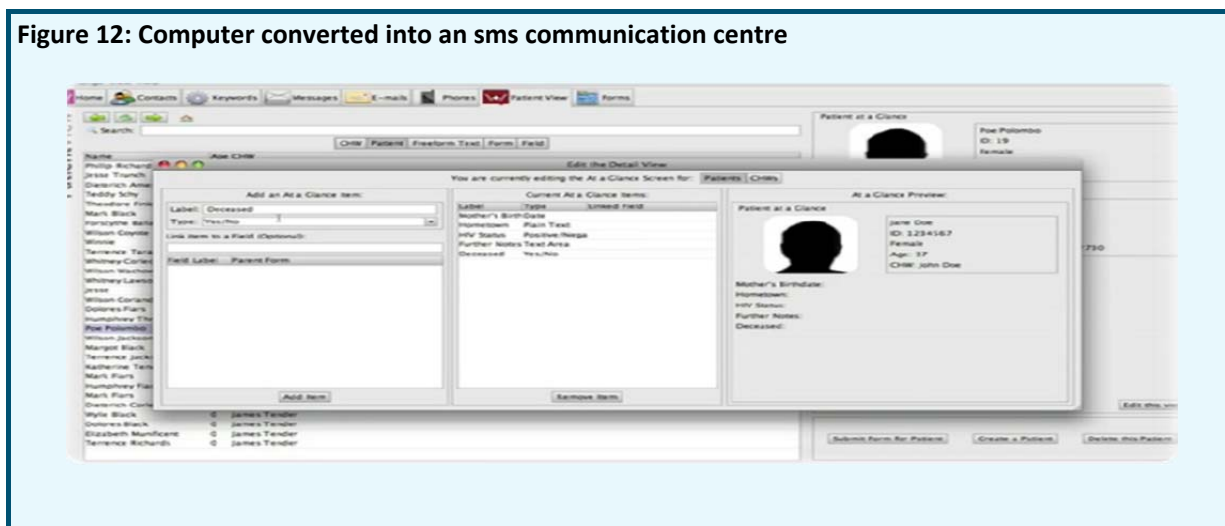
Figure 12: Computer converted into an sms communication centre

Home Contacts Keywords Messages E-mails Phones Patient View Forms

Search:

CHW Patient Freeform Text Form Field

Name Age CHW
Philip Richard
Jesse Tranch
Dieterich Ame
Teddy Schy
Theodore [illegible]
Mark Black
Forsythe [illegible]
Wilson Coyote
Winnie
Terrence Tara
Whitney Corle
Wilson Wacho
Whitney Lawso
Jesse
Wilson Coriand
Dolores Fiars
Humphrey The
Poe Polombo
Wilson Jackson
Margot Black
Terrence Jack
Katherine Tere
Mark Fiars
Humphrey Fiar
Mark Fiars
Dieterich Corle
Wylie Black 0 James Tender
Dolores Black 0 James Tender
Elizabeth Munificent 0 James Tender
Terrence Richards 0 James Tender

Edit the Detail View
You are currently editing the At a Glance Screen for: Patients CHWs

Add an At a Glance Item:
Label: Deceased
Type: Yes/No
Link item to a Field (Optional):
Field Label: Parent Form
Add Item

Current At a Glance Items:
| Label | Type | Linked Field |
|---|---|---|
| Mother's Birth | Date | |
| Hometown | Plain Text | |
| HIV Status | Positive/Nega | |
| Further Notes | Text Area | |
| Deceased | Yes/No | |
Remove Item

At a Glance Preview:
Patient at a Glance
Jane Doe
ID: 1234567
Female
Age: 37
CHW: John Doe
Mother's Birthdate:
Hometown:
HIV Status:
Further Notes:
Deceased:

Patient at a Glance
Poe Polombo
ID: 19
Female
750
Edit this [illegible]
Submit Form for Patient Create a Patient Delete this Patient